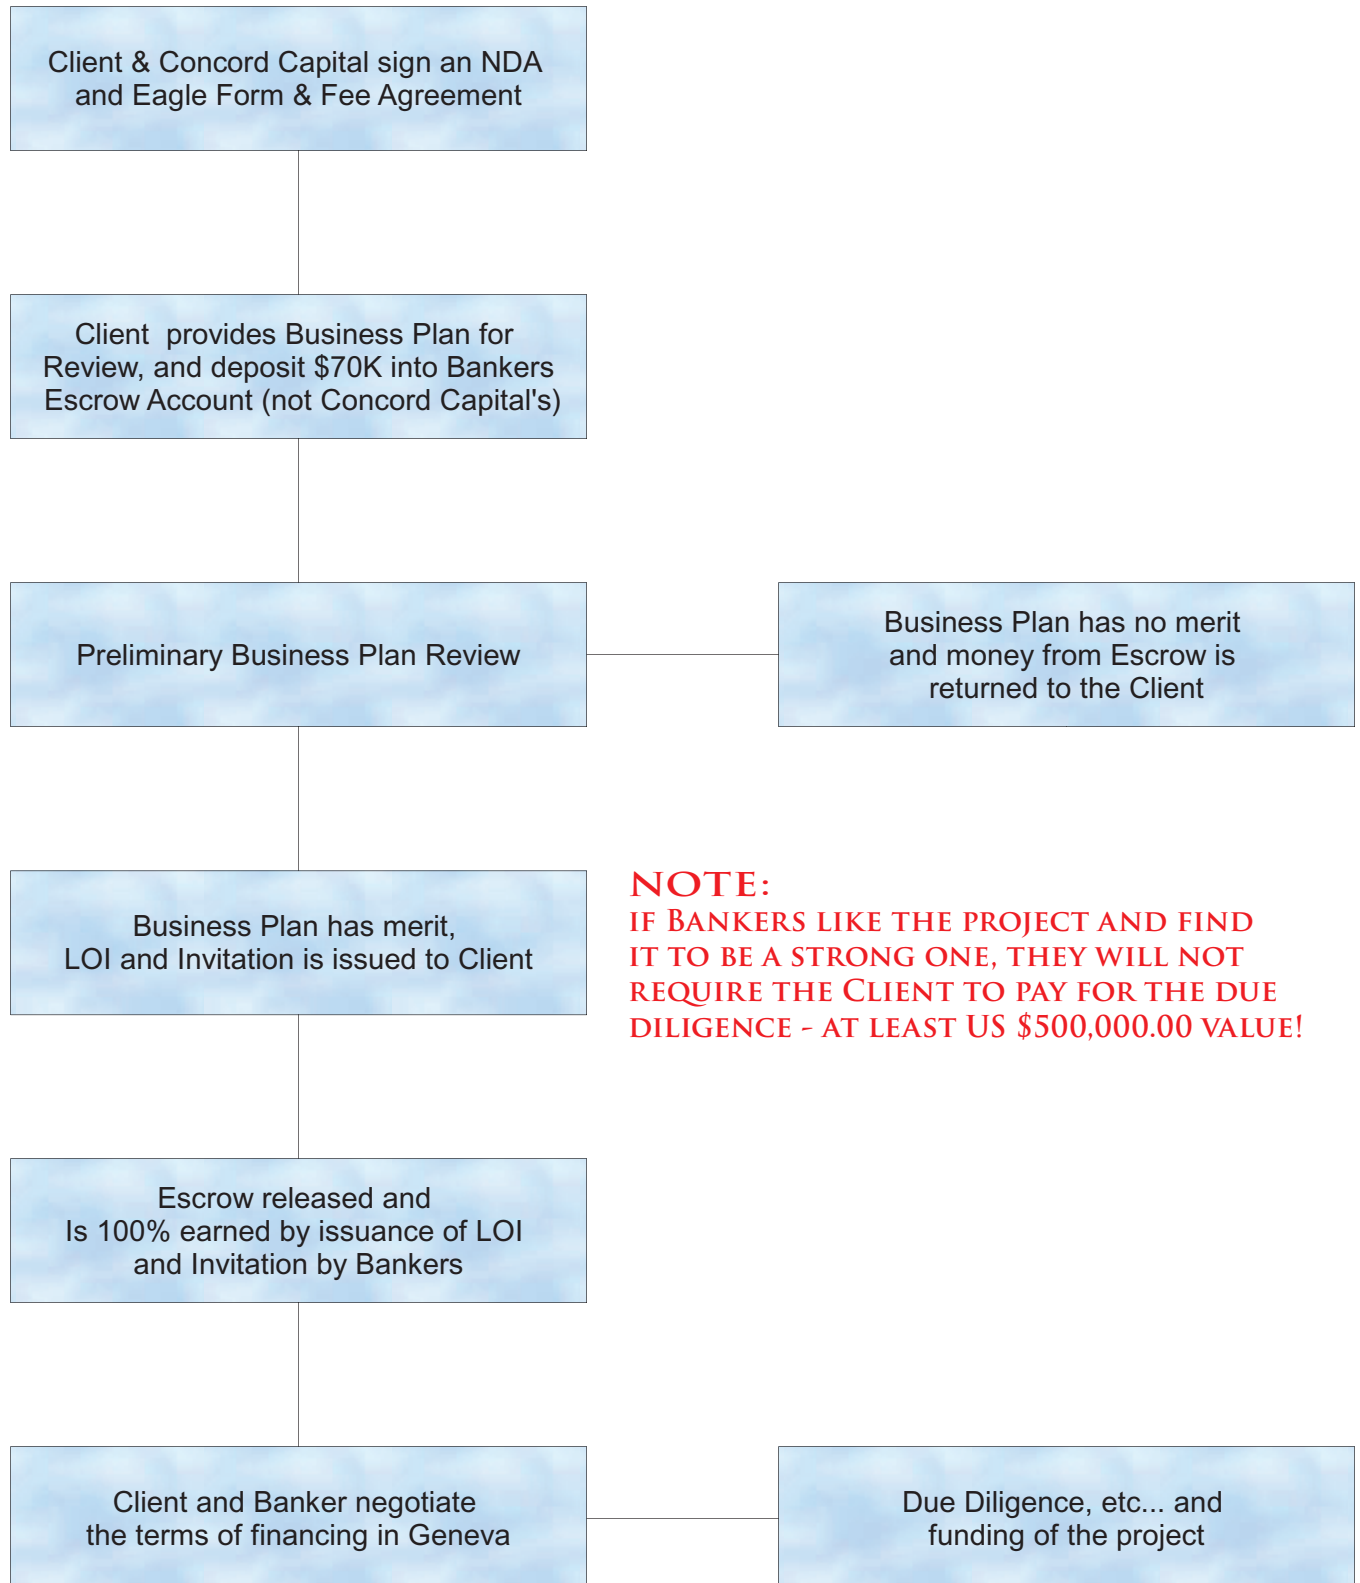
Client & Concord Capital sign an NDA and Eagle Form & Fee Agreement

Client provides Business Plan for Review, and deposit $70K into Bankers Escrow Account (not Concord Capital's)

Preliminary Business Plan Review

Business Plan has no merit and money from Escrow is returned to the Client

Business Plan has merit, LOI and Invitation is issued to Client

NOTE:
IF BANKERS LIKE THE PROJECT AND FIND IT TO BE A STRONG ONE, THEY WILL NOT REQUIRE THE CLIENT TO PAY FOR THE DUE DILIGENCE - AT LEAST US $500,000.00 VALUE!

Escrow released and Is 100% earned by issuance of LOI and Invitation by Bankers

Client and Banker negotiate the terms of financing in Geneva

Due Diligence, etc... and funding of the project